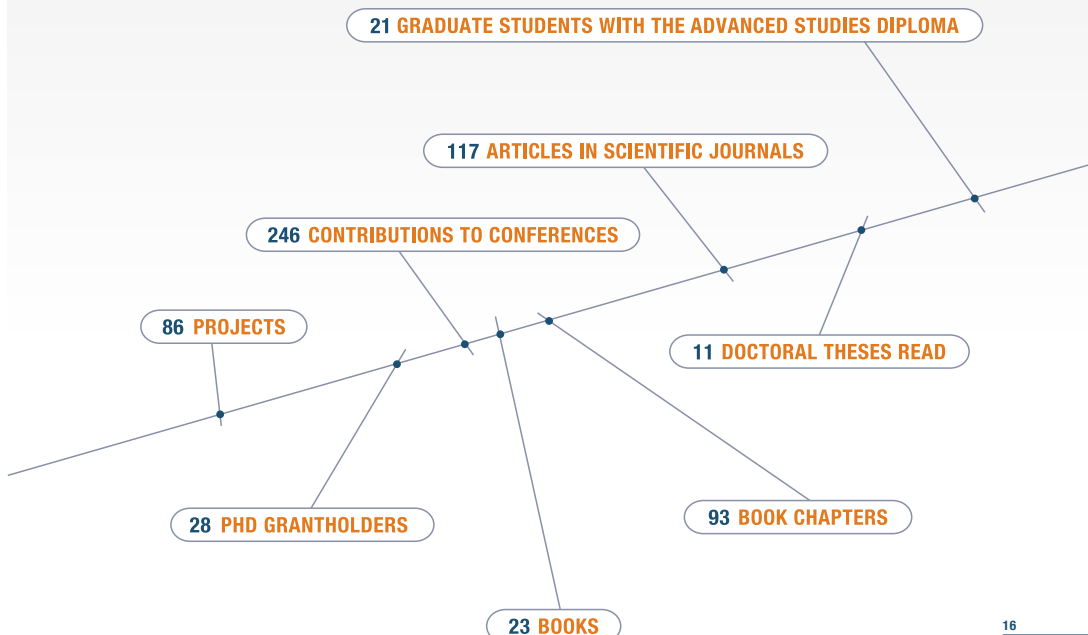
21 GRADUATE STUDENTS WITH THE ADVANCED STUDIES DIPLOMA

117 ARTICLES IN SCIENTIFIC JOURNALS

246 CONTRIBUTIONS TO CONFERENCES

86 PROJECTS

11 DOCTORAL THESES READ

28 PHD GRANTHOLDERS

93 BOOK CHAPTERS

23 BOOKS

16